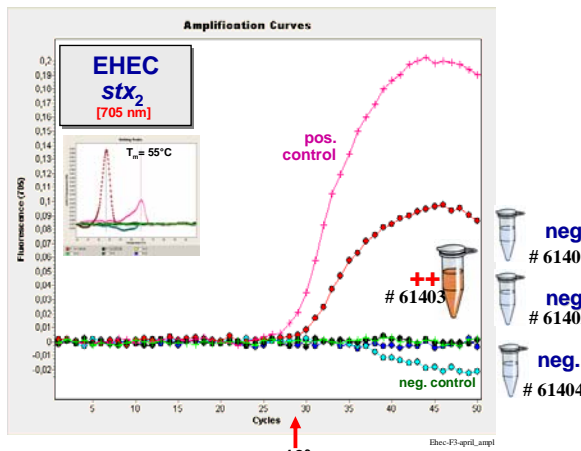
Amplification Curves

EHEC
$stx_2$
[705 nm]

$T_m$= 55°C

pos. control

0,2
0,19
0,18
0,17
0,16
0,15
0,14
0,13
0,12
0,11
0,1
0,09
0,08
0,07
0,06
0,05
0,04
0,03
0,02
0,01
0
-0,01
-0,02

Fluorescence (705)

++
# 61403

neg. control

5 10 15 20 25 30 35 40 45 50
Cycles

neg
# 6140

neg
# 6140

neg.
# 61404

Ehec-F3-april_ampl